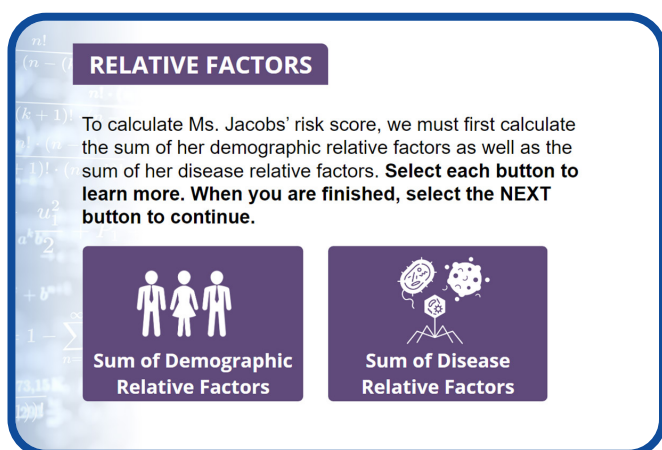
RELATIVE FACTORS

To calculate Ms. Jacobs' risk score, we must first calculate the sum of her demographic relative factors as well as the sum of her disease relative factors. **Select each button to learn more. When you are finished, select the NEXT button to continue.**

Sum of Demographic Relative Factors

Sum of Disease Relative Factors